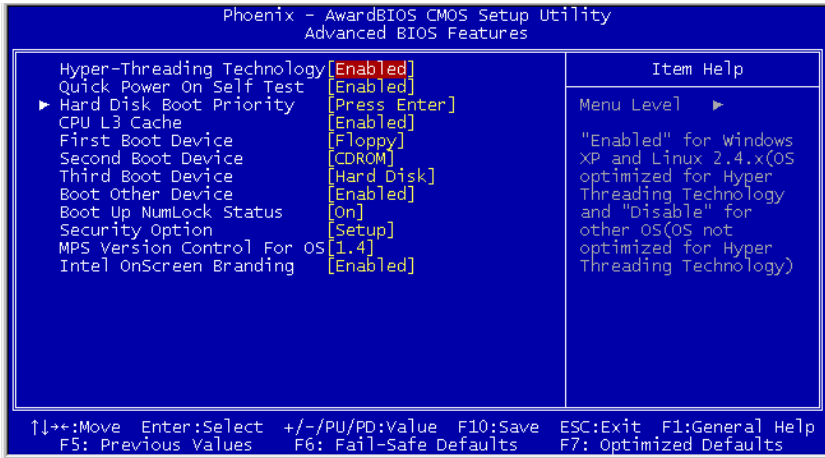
Phoenix - AwardBIOS CMOS Setup Utility
Advanced BIOS Features

| | | Item Help |
|---|---|---|
| Hyper-Threading Technology | [Enabled] | |
| Quick Power On Self Test | [Enabled] | Menu Level ► |
| ► Hard Disk Boot Priority | [Press Enter] | |
| CPU L3 Cache | [Enabled] | "Enabled" for Windows XP and Linux 2.4.x(OS optimized for Hyper Threading Technology and "Disable" for other OS(OS not optimized for Hyper Threading Technology) |
| First Boot Device | [Floppy] | |
| Second Boot Device | [CDROM] | |
| Third Boot Device | [Hard Disk] | |
| Boot Other Device | [Enabled] | |
| Boot Up NumLock Status | [On] | |
| Security Option | [Setup] | |
| MPS Version Control For OS | [1.4] | |
| Intel OnScreen Branding | [Enabled] | |

↑↓→←:Move Enter:Select +/-/PU/PD:Value F10:Save ESC:Exit F1:General Help
F5: Previous Values F6: Fail-Safe Defaults F7: Optimized Defaults